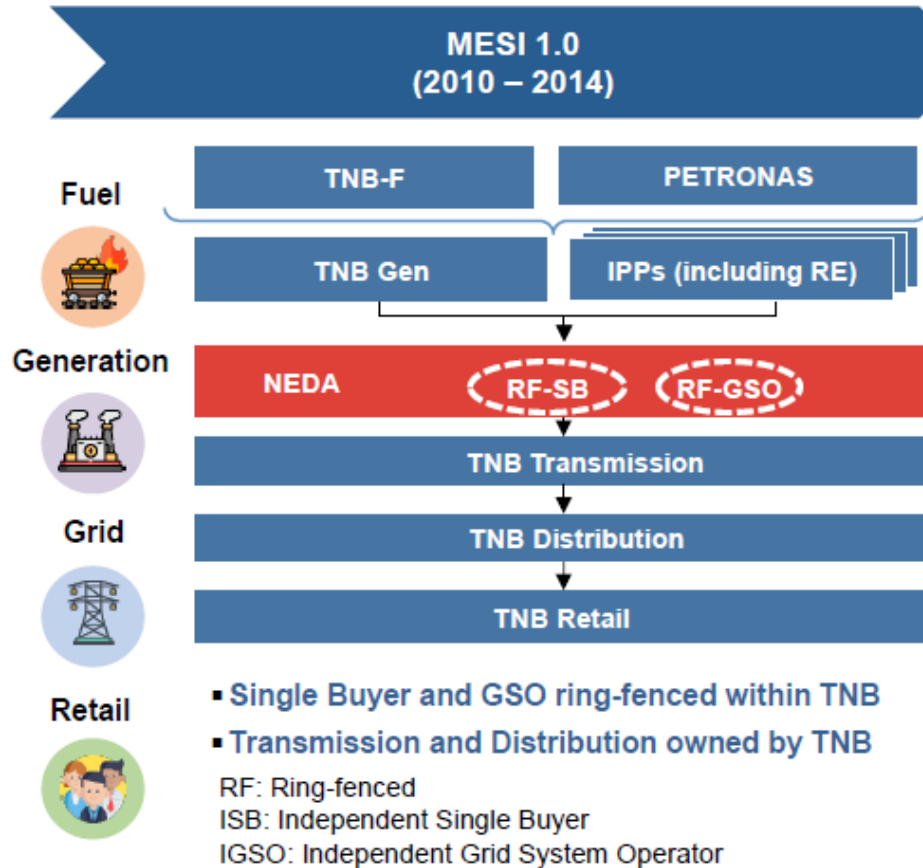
MESI 1.0
(2010 – 2014)

Fuel

Generation

Grid

Retail

TNB-F

PETRONAS

TNB Gen

IPPs (including RE)

NEDA

RF-SB

RF-GSO

TNB Transmission

TNB Distribution

TNB Retail

▪ Single Buyer and GSO ring-fenced within TNB

▪ Transmission and Distribution owned by TNB

RF: Ring-fenced
ISB: Independent Single Buyer
IGSO: Independent Grid System Operator